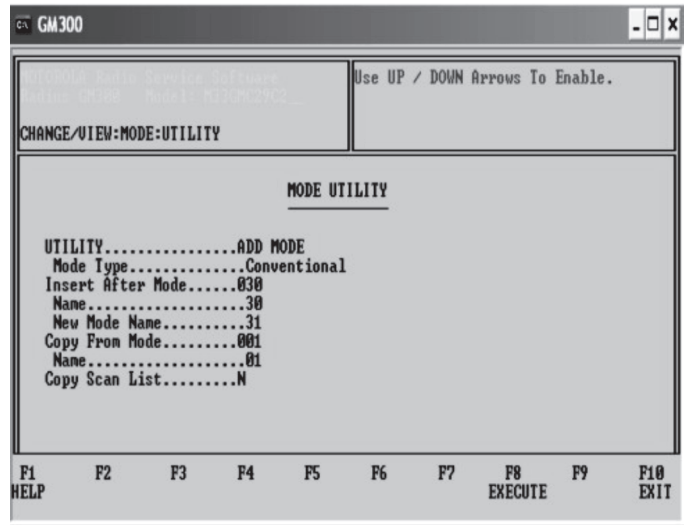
GM300

MOTOROLA Radio Service Software
Radio: GM300 Model: M33GMC29C2_

CHANGE/VIEW:MODE:UTILITY

Use UP / DOWN Arrows To Enable.

MODE UTILITY

UTILITY.................ADD MODE
Mode Type..............Conventional
Insert After Mode......030
Name....................30
New Mode Name..........31
Copy From Mode.........001
Name....................01
Copy Scan List.........N

| F1 HELP | F2 | F3 | F4 | F5 | F6 | F7 | F8 EXECUTE | F9 | F10 EXIT |
|---|---|---|---|---|---|---|---|---|---|